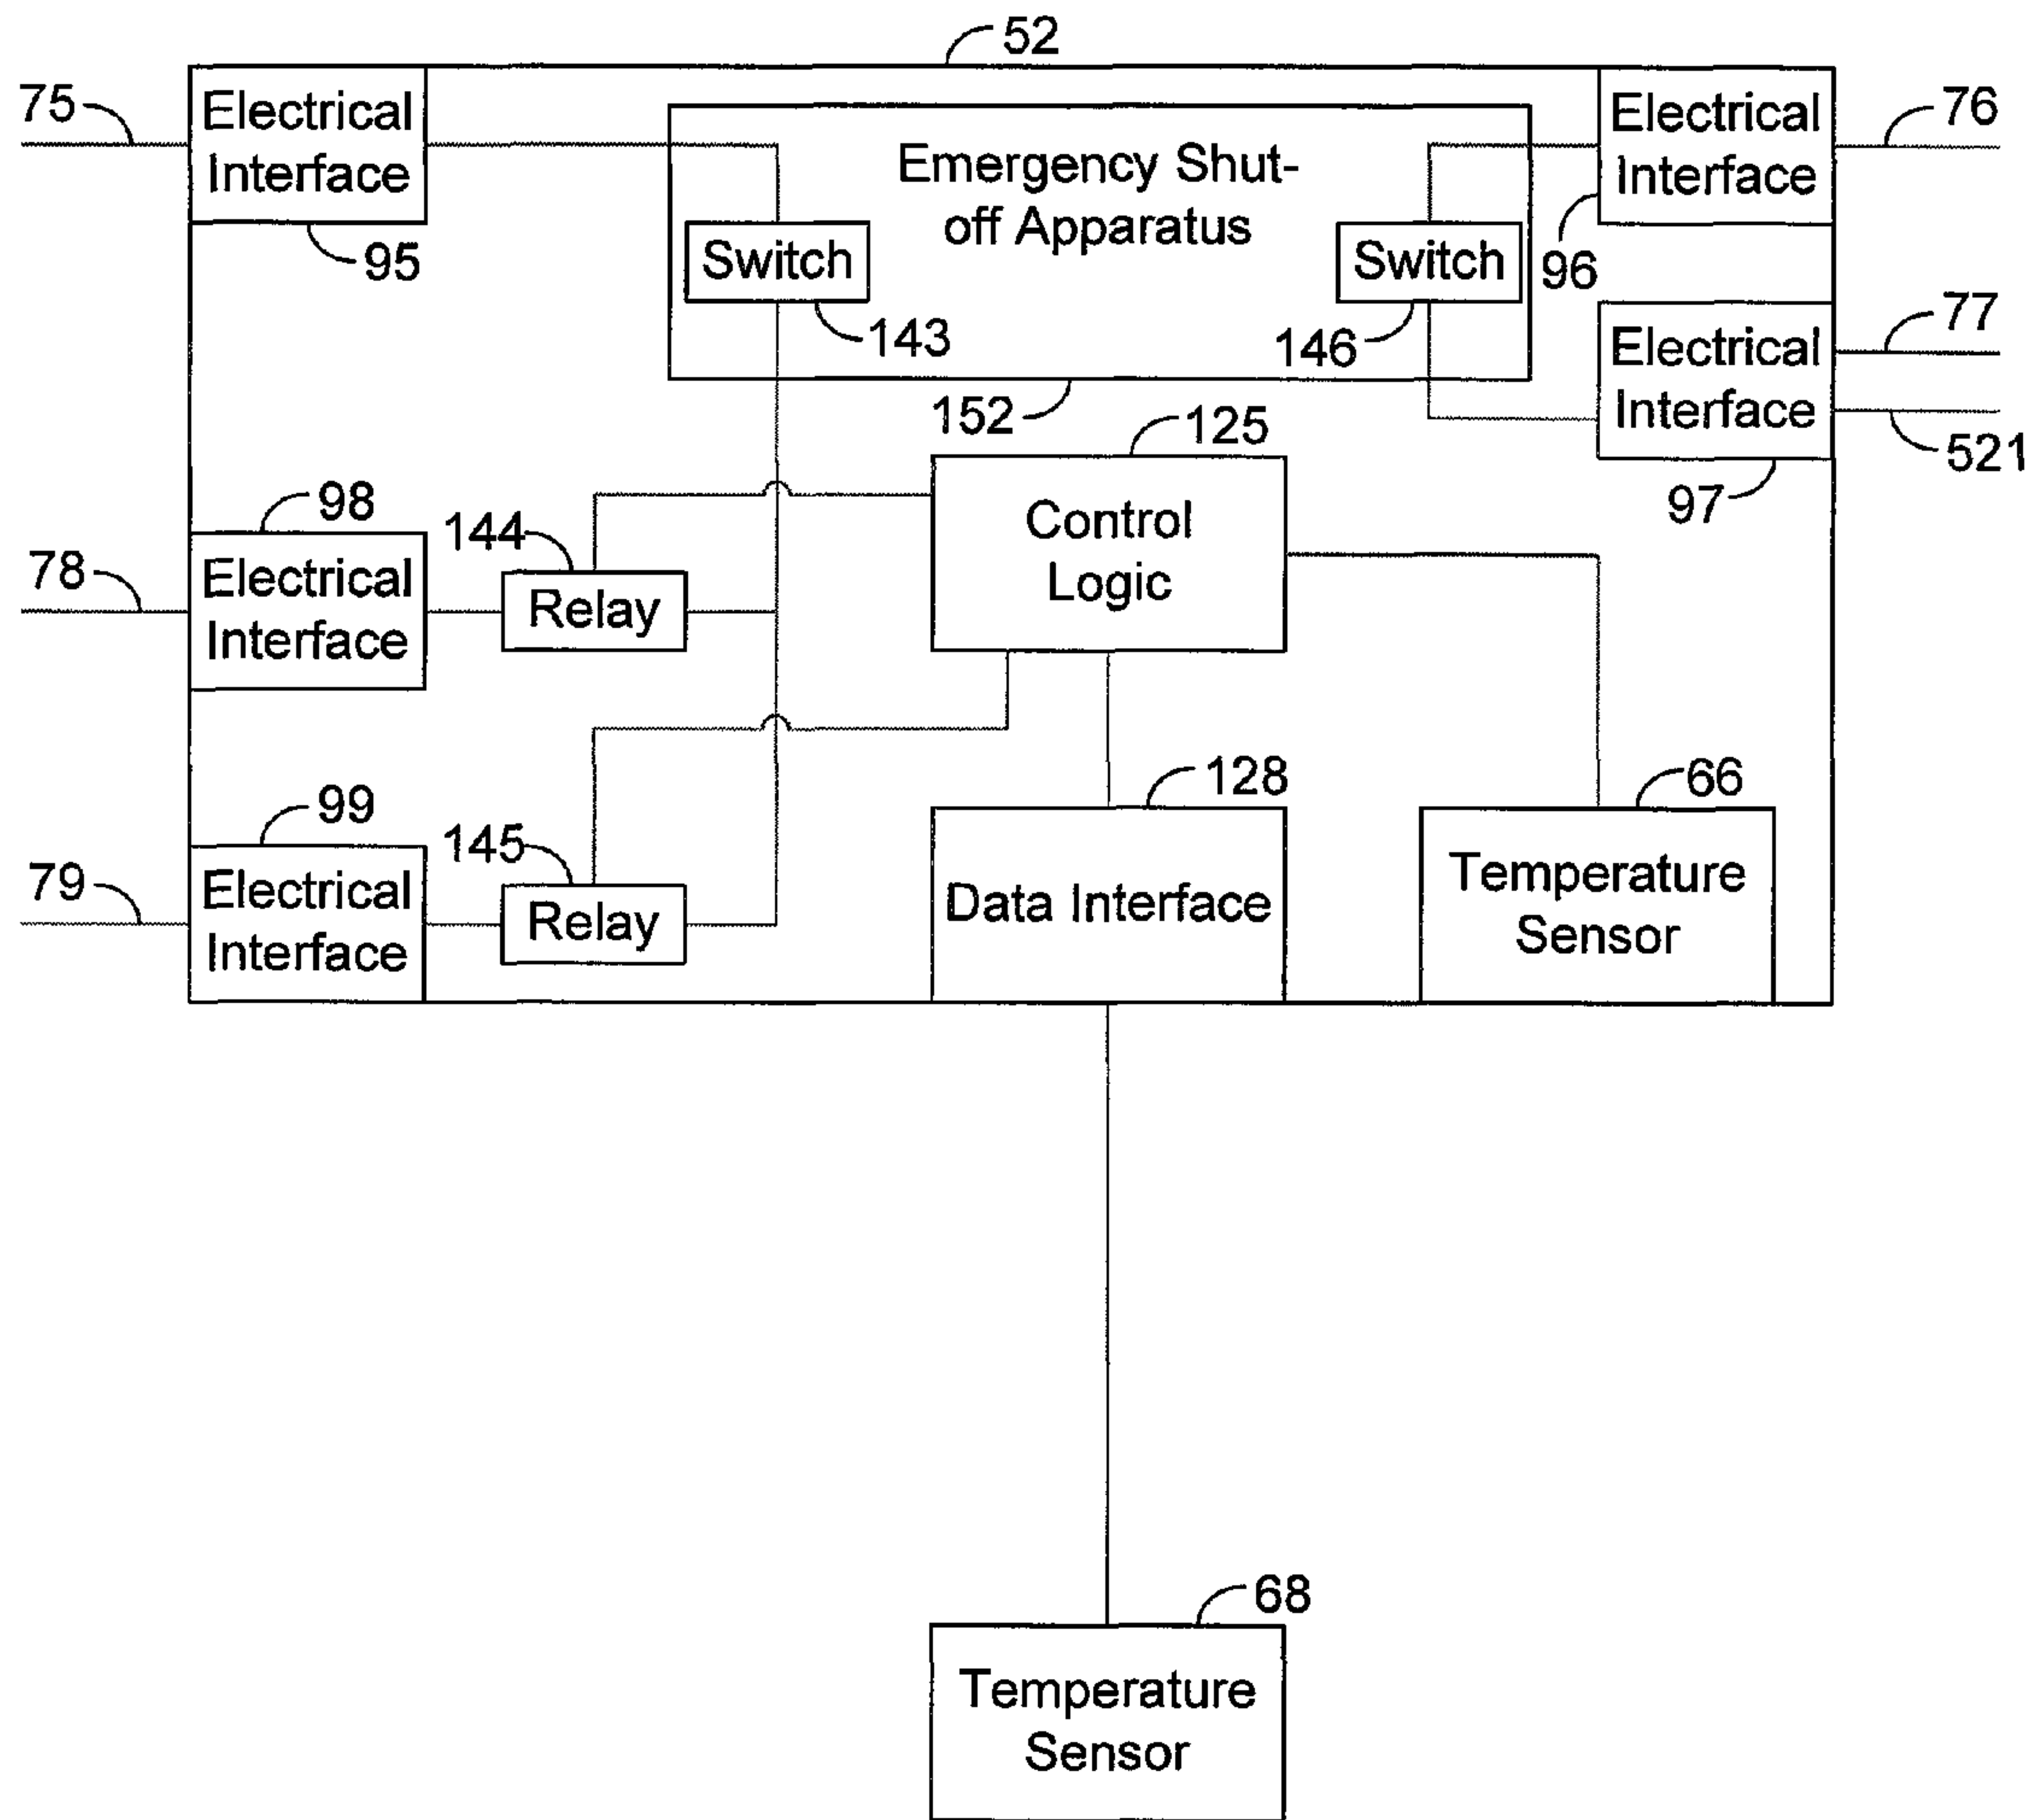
52

75

Electrical Interface

95

Emergency Shut-off Apparatus

Switch

143

Switch

146

Electrical Interface

76

96

Electrical Interface

77

521

97

152

125

Control Logic

98

144

78

Electrical Interface

Relay

99

145

79

Electrical Interface

Relay

128

Data Interface

66

Temperature Sensor

68

Temperature Sensor